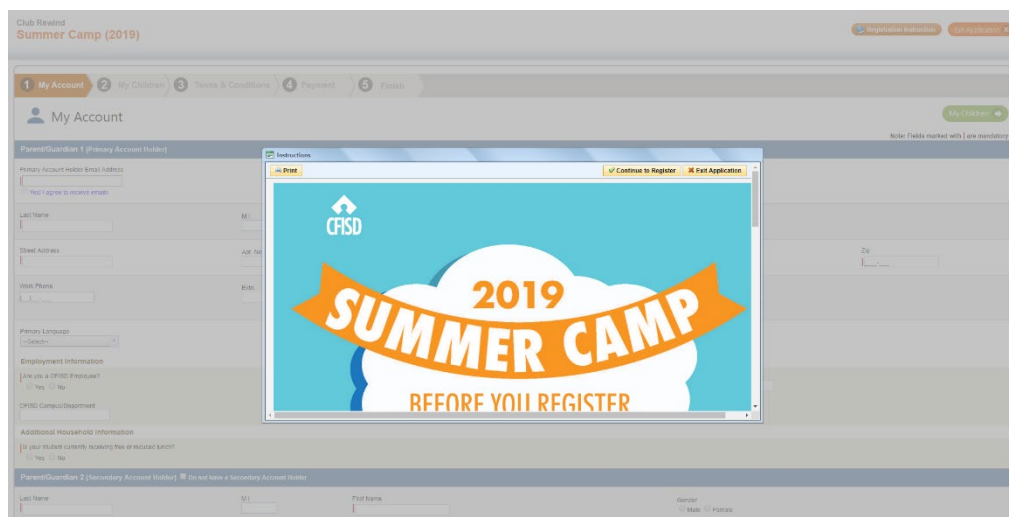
Club Rewind
Summer Camp (2019)

Registration Instruction
Exit Application

1 My Account 2 My Children 3 Terms & Conditions 4 Payment 5 Finish

My Account

My Children

Note: Fields marked with | are mandatory

Parent/Guardian 1 (Primary Account Holder)

Primary Account Holder Email Address
Yes! I agree to receive emails

Last Name
M.I.

Street Address
Apt. No
Zip

Work Phone
Extn

Primary Language
--Select--

Employment Information
Are you a CFISD Employee?
Yes No

CFISD Campus/Department

Additional Household Information
Is your student currently receiving free or reduced lunch?
Yes No

Parent/Guardian 2 (Secondary Account Holder) Do not have a Secondary Account Holder

Last Name
M.I.
First Name
Gender
Male Female

Instructions
Print
Continue to Register
Exit Application

CFISD
2019
SUMMER CAMP
BEFORE YOU REGISTER